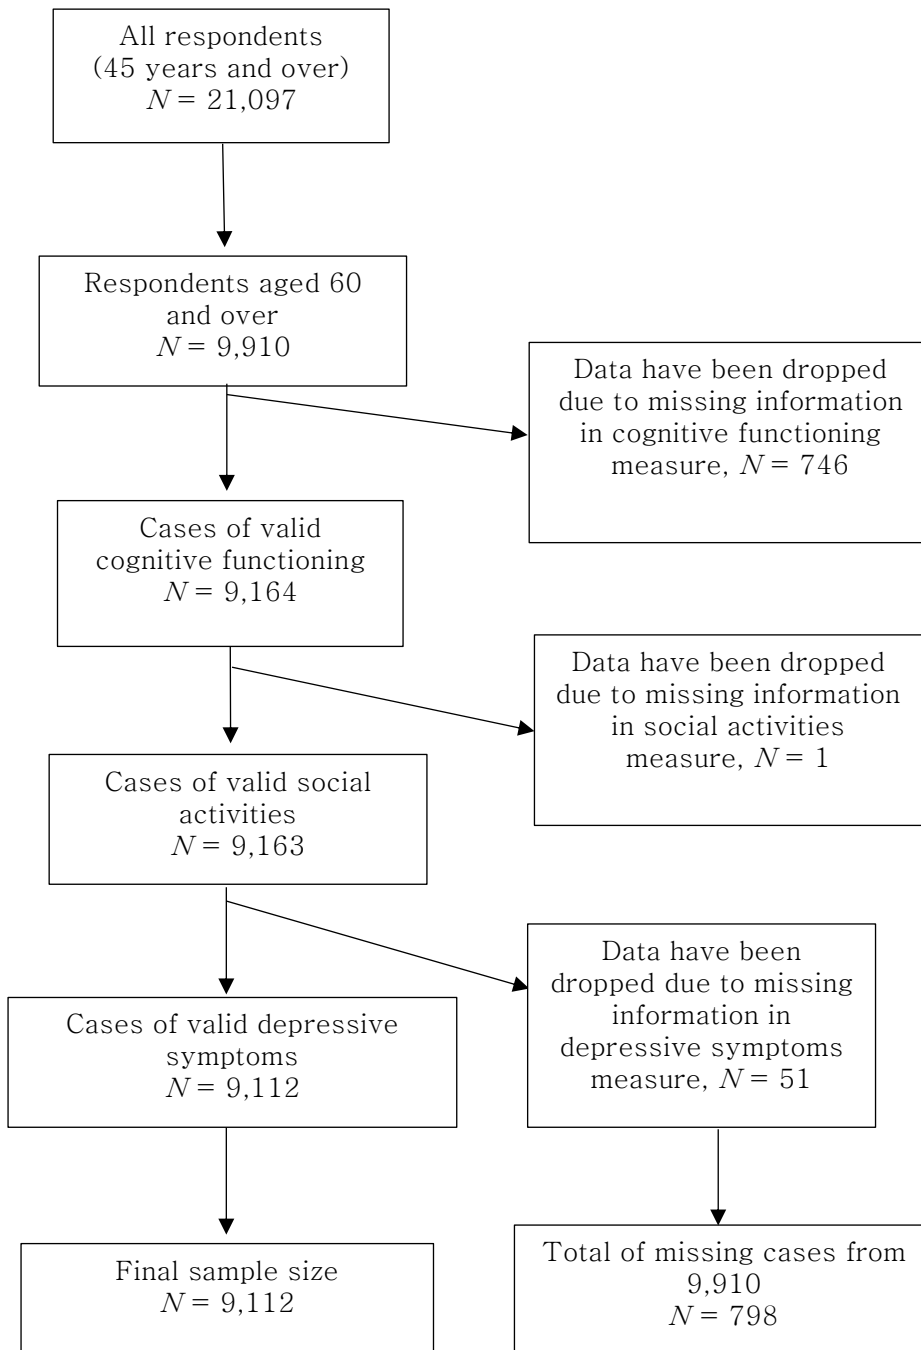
All respondents (45 years and over) $N = 21{,}097$

Respondents aged 60 and over $N = 9{,}910$

Data have been dropped due to missing information in cognitive functioning measure, $N = 746$

Cases of valid cognitive functioning $N = 9{,}164$

Data have been dropped due to missing information in social activities measure, $N = 1$

Cases of valid social activities $N = 9{,}163$

Data have been dropped due to missing information in depressive symptoms measure, $N = 51$

Cases of valid depressive symptoms $N = 9{,}112$

Final sample size $N = 9{,}112$

Total of missing cases from 9,910 $N = 798$